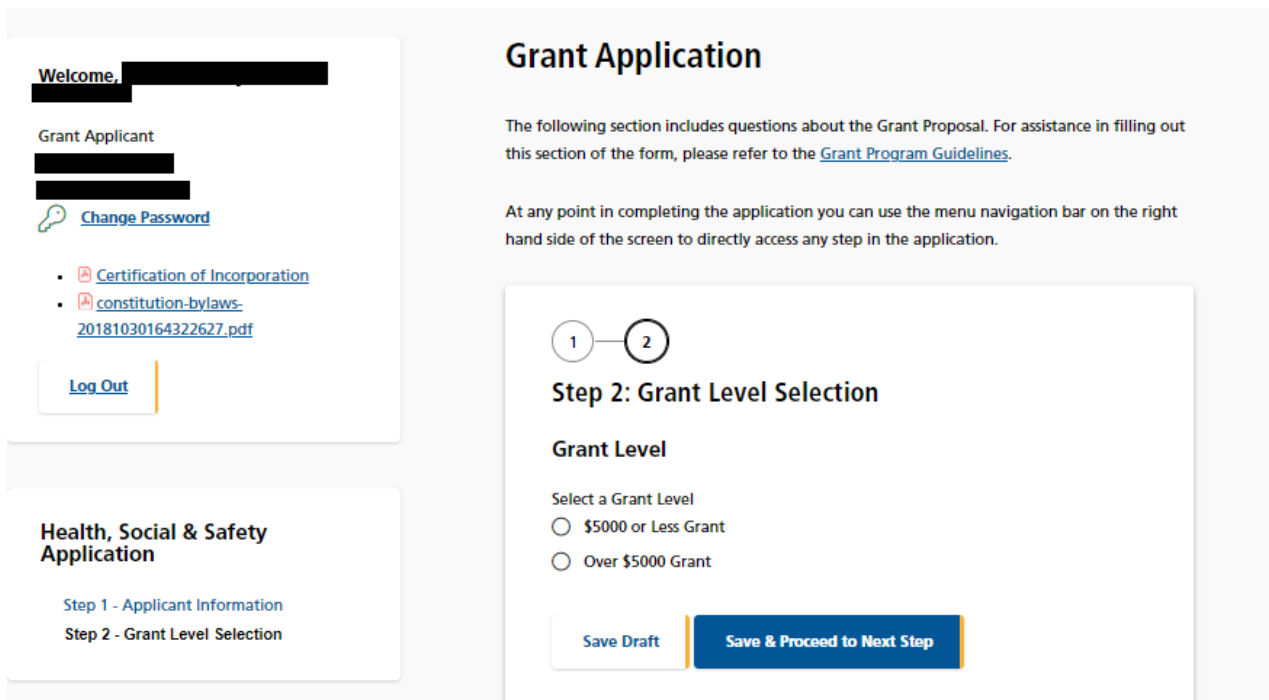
Welcome, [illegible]

Grant Applicant
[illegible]
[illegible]
Change Password

- Certification of Incorporation
- constitution-bylaws-20181030164322627.pdf

Log Out

Health, Social & Safety Application

Step 1 - Applicant Information
Step 2 - Grant Level Selection

Grant Application

The following section includes questions about the Grant Proposal. For assistance in filling out this section of the form, please refer to the Grant Program Guidelines.

At any point in completing the application you can use the menu navigation bar on the right hand side of the screen to directly access any step in the application.

1 2

Step 2: Grant Level Selection

Grant Level

Select a Grant Level
$5000 or Less Grant
Over $5000 Grant

Save Draft
Save & Proceed to Next Step